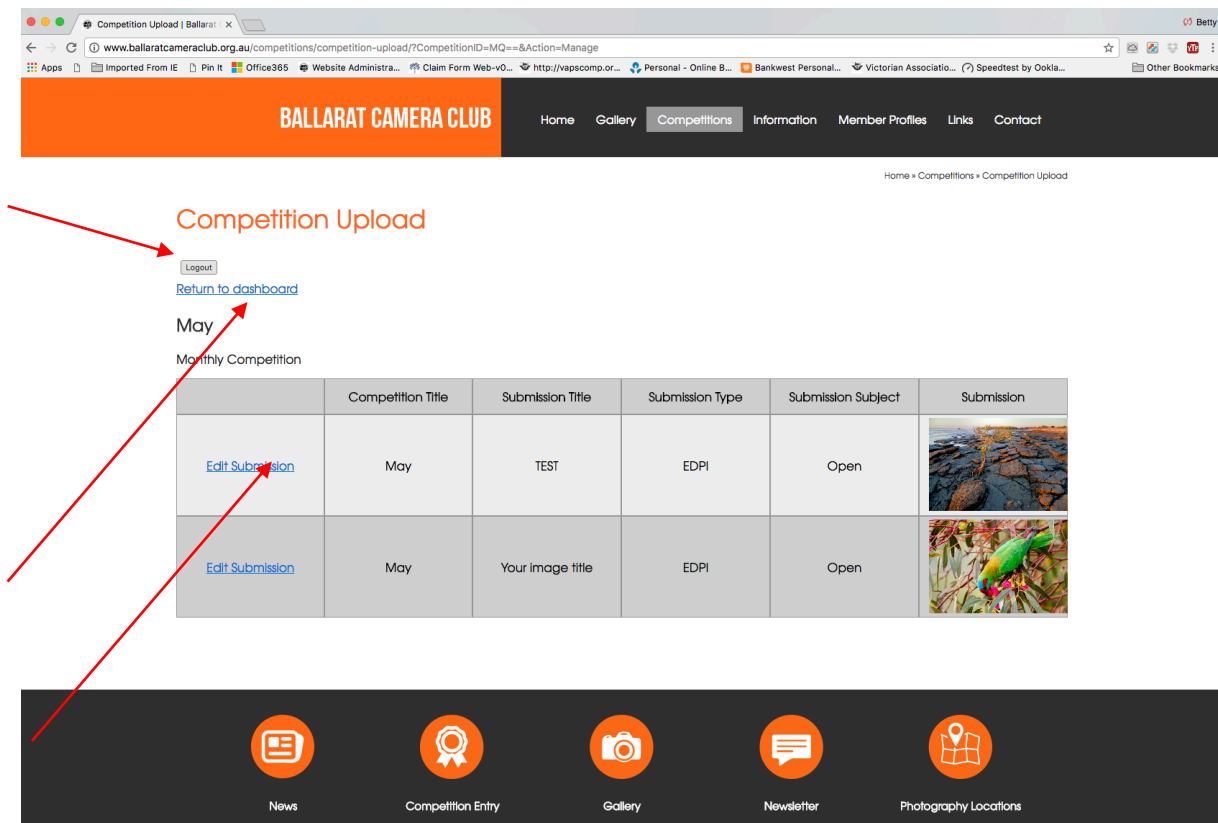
Competition Upload | Ballarat C ×

Betty

www.ballaratcameraclub.org.au/competitions/competition-upload/?CompetitionID=MQ==&Action=Manage

Apps Imported From IE Pin It Office365 Website Administra... Claim Form Web-v0... http://vapscomp.or... Personal - Online B... Bankwest Personal... Victorian Associatio... Speedtest by Ookla... Other Bookmarks

BALLARAT CAMERA CLUB

Home Gallery Competitions Information Member Profiles Links Contact

Home » Competitions » Competition Upload

Competition Upload

Logout

Return to dashboard

May

Monthly Competition

| | Competition Title | Submission Title | Submission Type | Submission Subject | Submission |
|---|---|---|---|---|---|
| Edit Submission | May | TEST | EDPI | Open | |
| Edit Submission | May | Your image title | EDPI | Open | |

News Competition Entry Gallery Newsletter Photography Locations